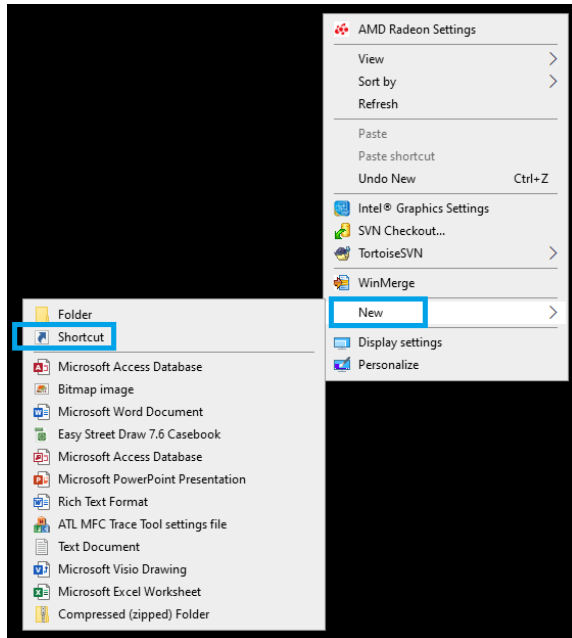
AMD Radeon Settings
View
Sort by
Refresh
Paste
Paste shortcut
Undo New Ctrl+Z
Intel® Graphics Settings
SVN Checkout...
TortoiseSVN
WinMerge
New
Display settings
Personalize

Folder
Shortcut
Microsoft Access Database
Bitmap image
Microsoft Word Document
Easy Street Draw 7.6 Casebook
Microsoft Access Database
Microsoft PowerPoint Presentation
Rich Text Format
ATL MFC Trace Tool settings file
Text Document
Microsoft Visio Drawing
Microsoft Excel Worksheet
Compressed (zipped) Folder